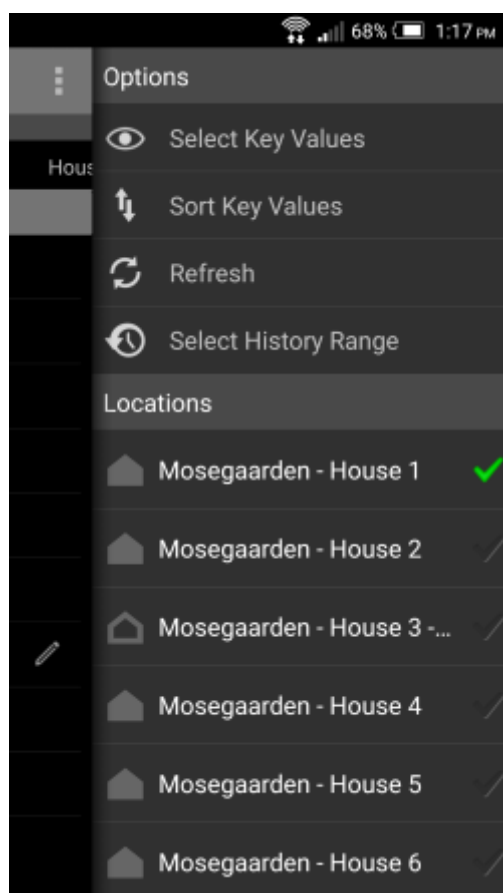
68% 1:17 PM

Hous

Options

Select Key Values

Sort Key Values

Refresh

Select History Range

Locations

Mosegaarden - House 1

Mosegaarden - House 2

Mosegaarden - House 3 -...

Mosegaarden - House 4

Mosegaarden - House 5

Mosegaarden - House 6